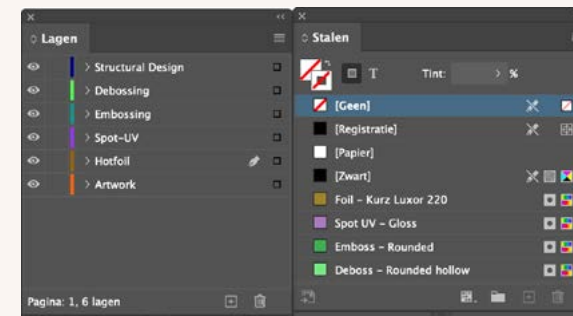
Lagen

Structural Design
Debossing
Embossing
Spot-UV
Hotfoil
Artwork

Pagina: 1, 6 lagen

Stalen

T
Tint: %

[Geen]
[Registratie]
[Papier]
[Zwart]
Foil - Kurz Luxor 220
Spot UV - Gloss
Emboss - Rounded
Deboss - Rounded hollow